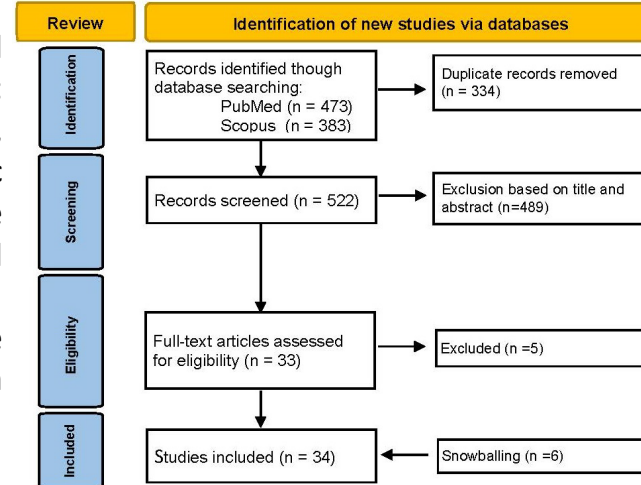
Review

Identification of new studies via databases

Identification

Records identified though database searching:
PubMed (n = 473)
Scopus (n = 383)

Duplicate records removed (n = 334)

Screening

Records screened (n = 522)

Exclusion based on title and abstract (n=489)

Eligibility

Full-text articles assessed for eligibility (n = 33)

Excluded (n =5)

Included

Studies included (n = 34)

Snowballing (n =6)